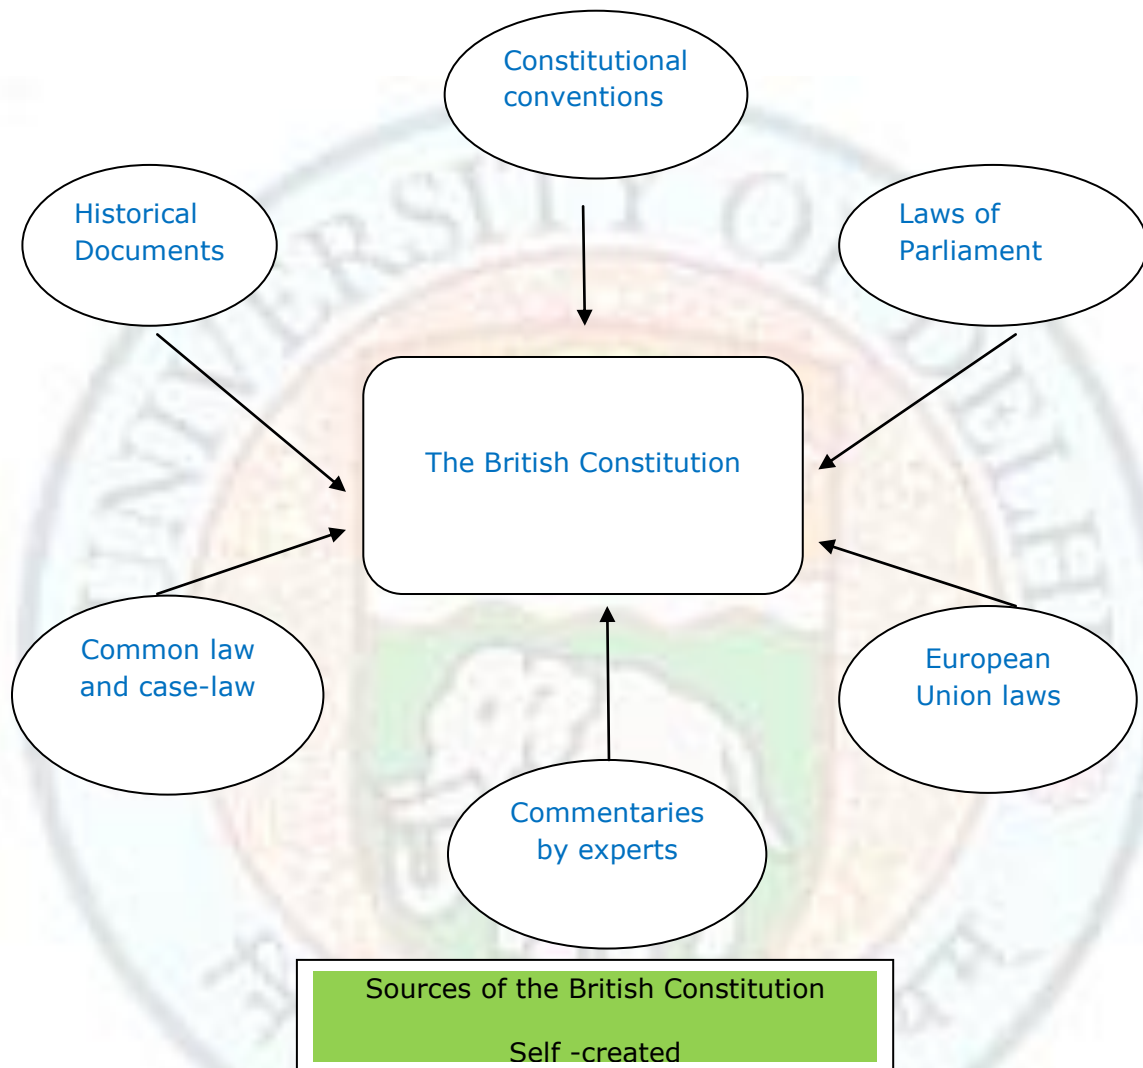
Constitutional conventions

Historical Documents

Laws of Parliament

The British Constitution

Common law and case-law

European Union laws

Commentaries by experts

Sources of the British Constitution

Self -created